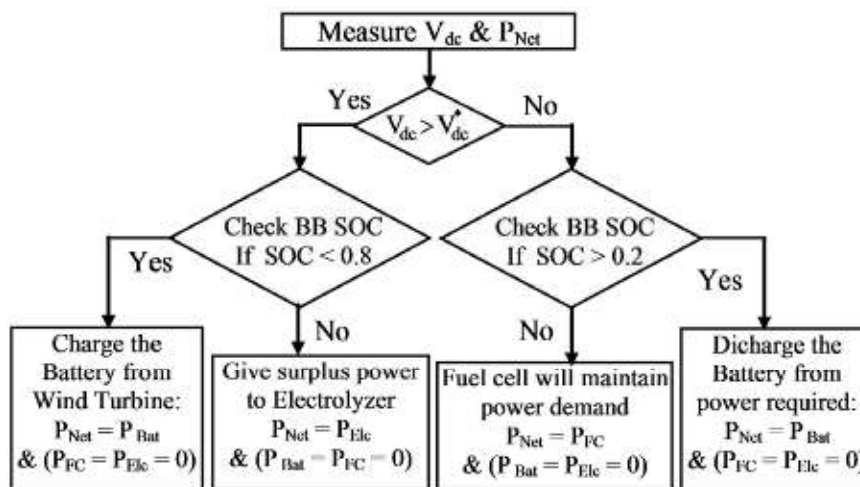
Measure $V_{dc}$ & $P_{Net}$

Yes

$V_{dc} > V_{dc}^{*}$

No

Check BB SOC
If SOC < 0.8

Check BB SOC
If SOC > 0.2

Yes

Yes

No

No

Charge the Battery from Wind Turbine:
$P_{Net} = P_{Bat}$
& $(P_{FC} = P_{Elc} = 0)$

Give surplus power to Electrolyzer
$P_{Net} = P_{Elc}$
& $(P_{Bat} = P_{FC} = 0)$

Fuel cell will maintain power demand
$P_{Net} = P_{FC}$
& $(P_{Bat} = P_{Elc} = 0)$

Dicharge the Battery from power required:
$P_{Net} = P_{Bat}$
& $(P_{FC} = P_{Elc} = 0)$